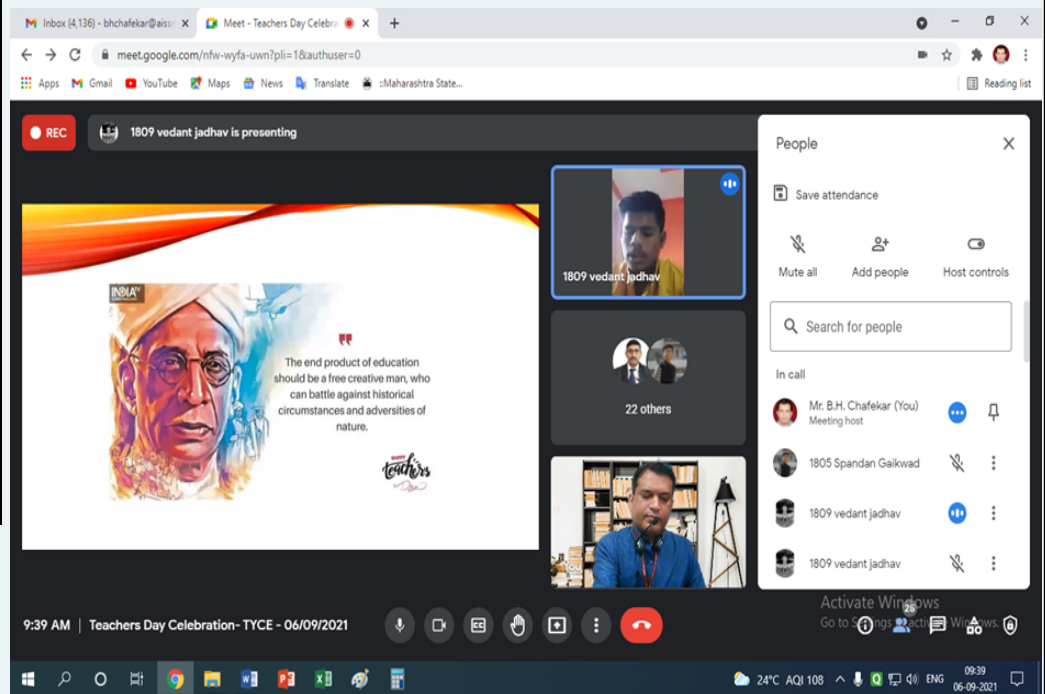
Inbox (4,136) - bhchafekar@aiss
Meet - Teachers Day Celebra
meet.google.com/nfw-wyfa-uwn?pli=1&authuser=0
Apps Gmail YouTube Maps News Translate ::Maharashtra State...
Reading list

REC
1809 vedant jadhav is presenting

INDIA TV

"
The end product of education should be a free creative man, who can battle against historical circumstances and adversities of nature.

Happy teachers Day

1809 vedant jadhav

22 others

People
Save attendance
Mute all
Add people
Host controls
Search for people
In call
Mr. B.H. Chafekar (You)
Meeting host
1805 Spandan Gaikwad
1809 vedant jadhav
1809 vedant jadhav

Activate Windows
Go to Settings to activate Windows.

25

9:39 AM | Teachers Day Celebration- TYCE - 06/09/2021

24°C AQI 108 ENG 09:39 06-09-2021